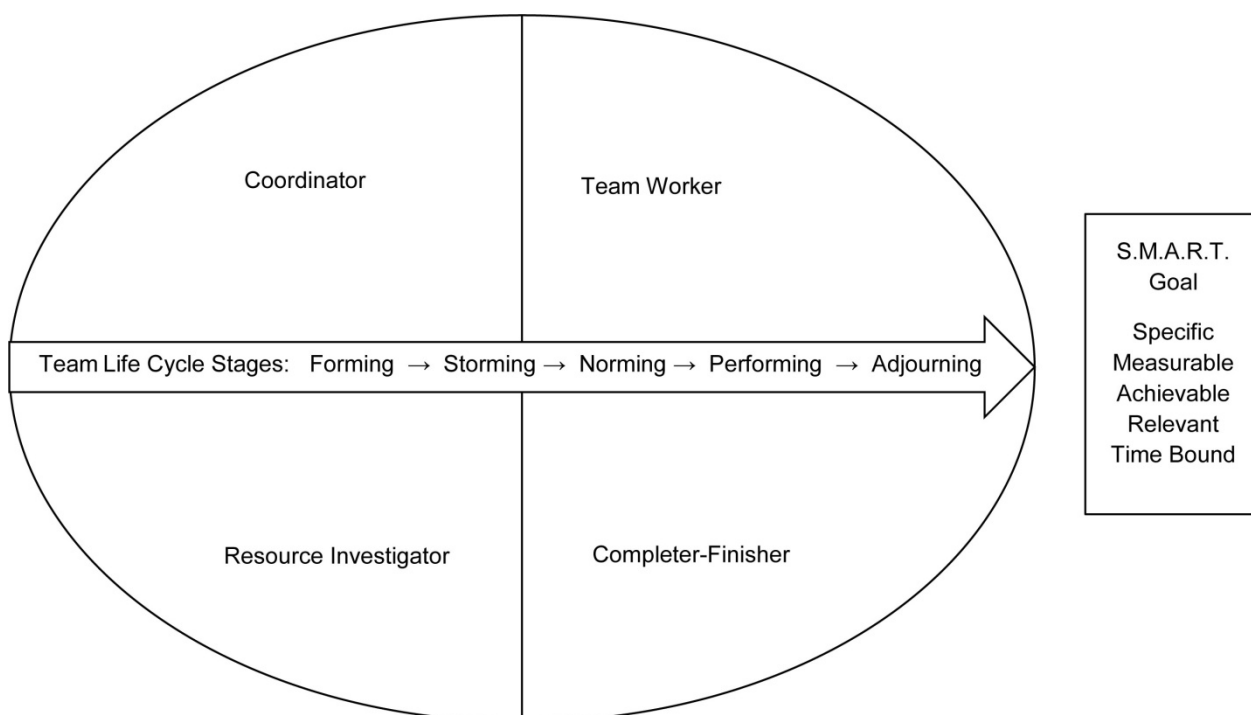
Coordinator

Team Worker

Team Life Cycle Stages: Forming → Storming → Norming → Performing → Adjourning

Resource Investigator

Completer-Finisher

S.M.A.R.T. Goal

Specific
Measurable
Achievable
Relevant
Time Bound